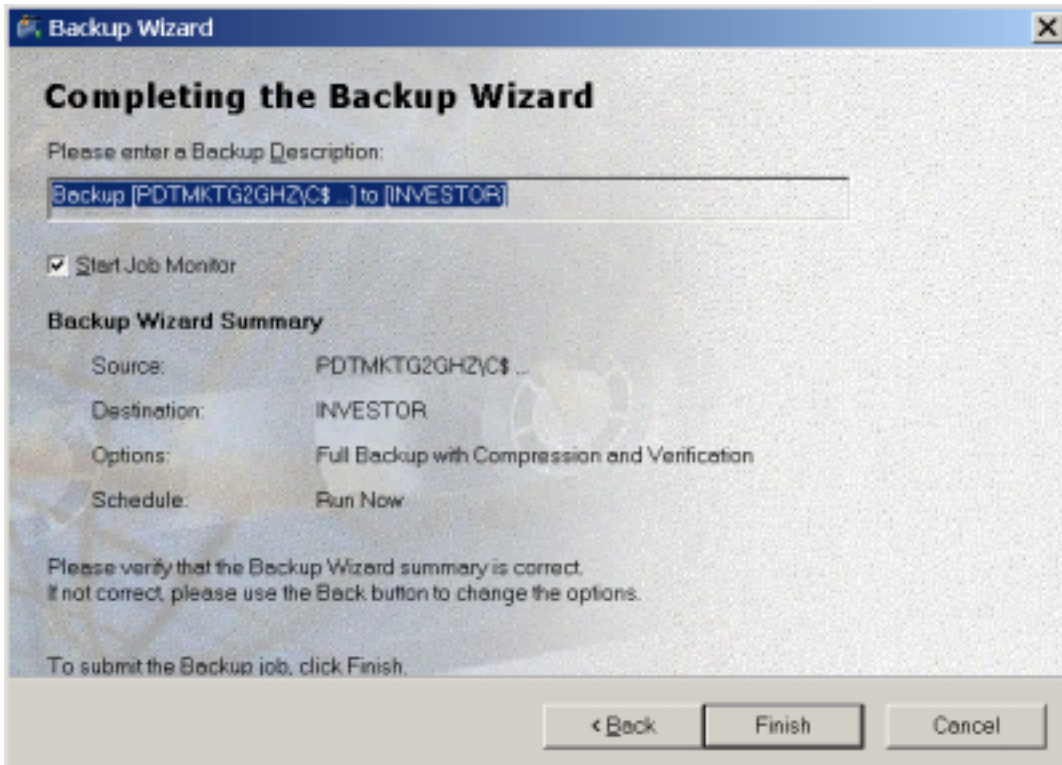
Backup Wizard

Completing the Backup Wizard

Please enter a Backup Description:

Backup [PDTMKTG2GHZ\C$ ...] to [INVESTOR]

Start Job Monitor

Backup Wizard Summary

| | |
|---|---|
| Source: | PDTMKTG2GHZ\C$ ... |
| Destination: | INVESTOR |
| Options: | Full Backup with Compression and Verification |
| Schedule: | Run Now |

Please verify that the Backup Wizard summary is correct.
If not correct, please use the Back button to change the options.

To submit the Backup job, click Finish.

< Back Finish Cancel